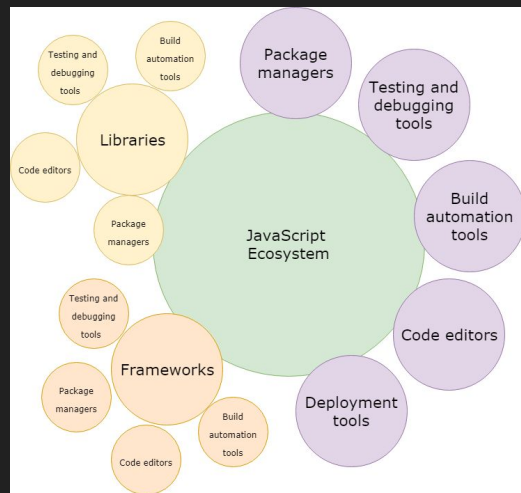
Testing and debugging tools

Build automation tools

Libraries

Code editors

Package managers

Package managers

Testing and debugging tools

Build automation tools

JavaScript Ecosystem

Code editors

Deployment tools

Testing and debugging tools

Frameworks

Package managers

Build automation tools

Code editors